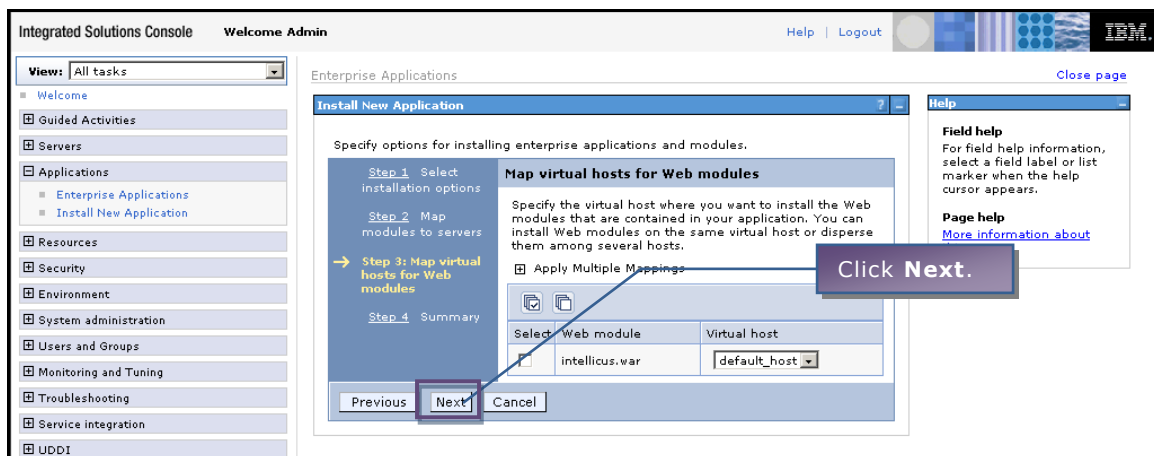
Integrated Solutions Console Welcome Admin

Help | Logout

IBM.

View: All tasks

Welcome

⊞ Guided Activities

⊞ Servers

⊟ Applications

Enterprise Applications

Install New Application

⊞ Resources

⊞ Security

⊞ Environment

⊞ System administration

⊞ Users and Groups

⊞ Monitoring and Tuning

⊞ Troubleshooting

⊞ Service integration

⊞ UDDI

Enterprise Applications

Close page

Install New Application

Specify options for installing enterprise applications and modules.

Step 1 Select installation options

Step 2 Map modules to servers

→ Step 3: Map virtual hosts for Web modules

Step 4 Summary

Map virtual hosts for Web modules

Specify the virtual host where you want to install the Web modules that are contained in your application. You can install Web modules on the same virtual host or disperse them among several hosts.

⊞ Apply Multiple Mappings

| Select | Web module | Virtual host |
|---|---|---|
| | intellicus.war | default_host |

Previous Next Cancel

Click **Next**.

Help

Field help

For field help information, select a field label or list marker when the help cursor appears.

Page help

More information about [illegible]